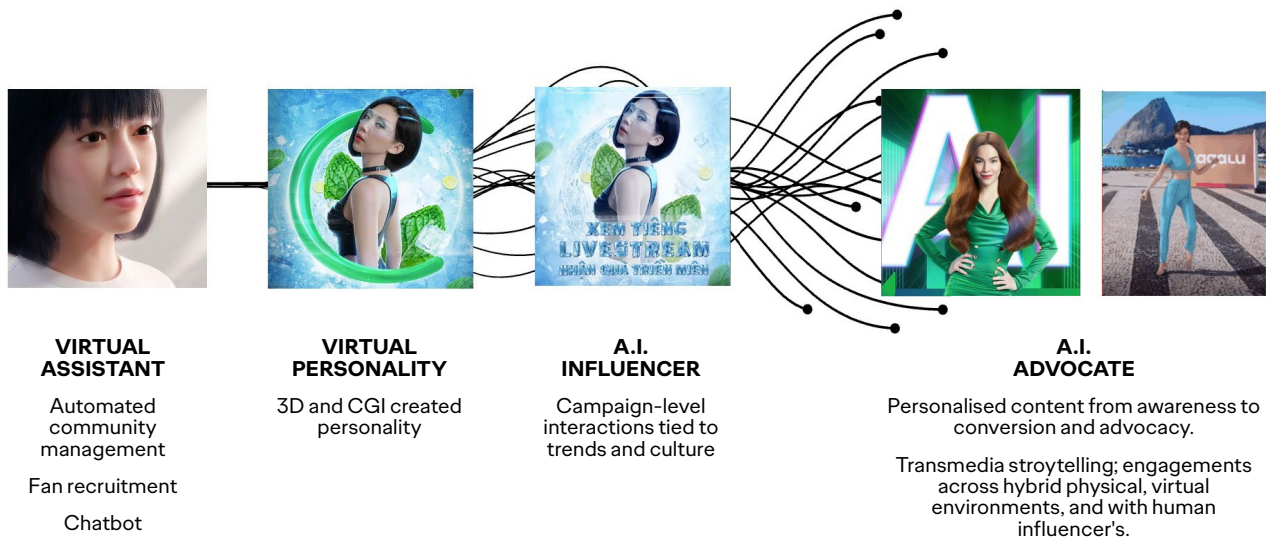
XEM TIÊNG LIVESTREAM NHẬN QUÀ TRIỀN MIÊN

AI

VIRTUAL ASSISTANT

Automated community management

Fan recruitment

Chatbot

VIRTUAL PERSONALITY

3D and CGI created personality

A.I. INFLUENCER

Campaign-level interactions tied to trends and culture

A.I. ADVOCATE

Personalised content from awareness to conversion and advocacy.

Transmedia stroytelling; engagements across hybrid physical, virtual environments, and with human influencer's.